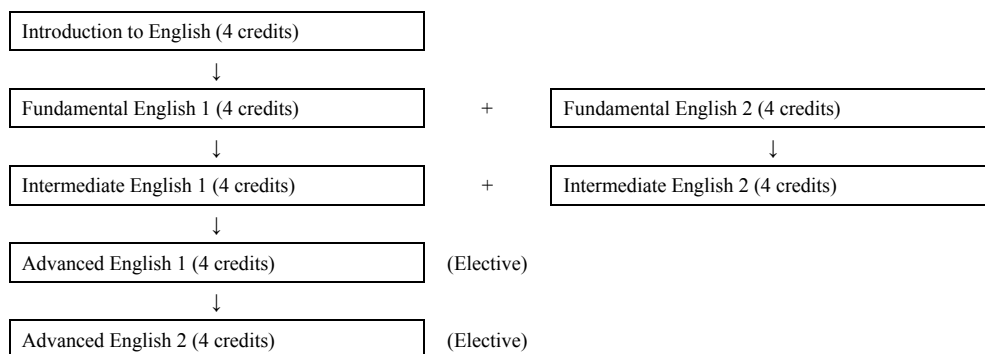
Introduction to English (4 credits)

↓

Fundamental English 1 (4 credits) + Fundamental English 2 (4 credits)

↓ ↓

Intermediate English 1 (4 credits) + Intermediate English 2 (4 credits)

↓

Advanced English 1 (4 credits) (Elective)

↓

Advanced English 2 (4 credits) (Elective)